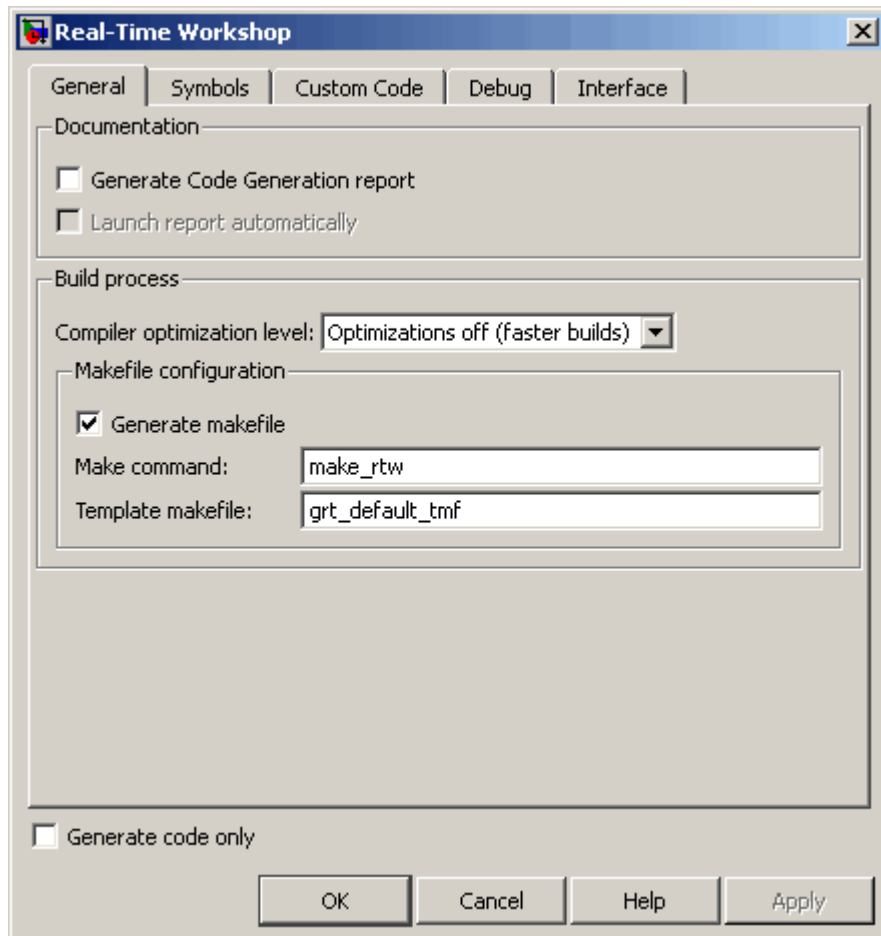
Real-Time Workshop

General | Symbols | Custom Code | Debug | Interface

Documentation

Generate Code Generation report

Launch report automatically

Build process

Compiler optimization level: Optimizations off (faster builds)

Makefile configuration

Generate makefile

Make command: make_rtw

Template makefile: grt_default_tmf

Generate code only

OK | Cancel | Help | Apply